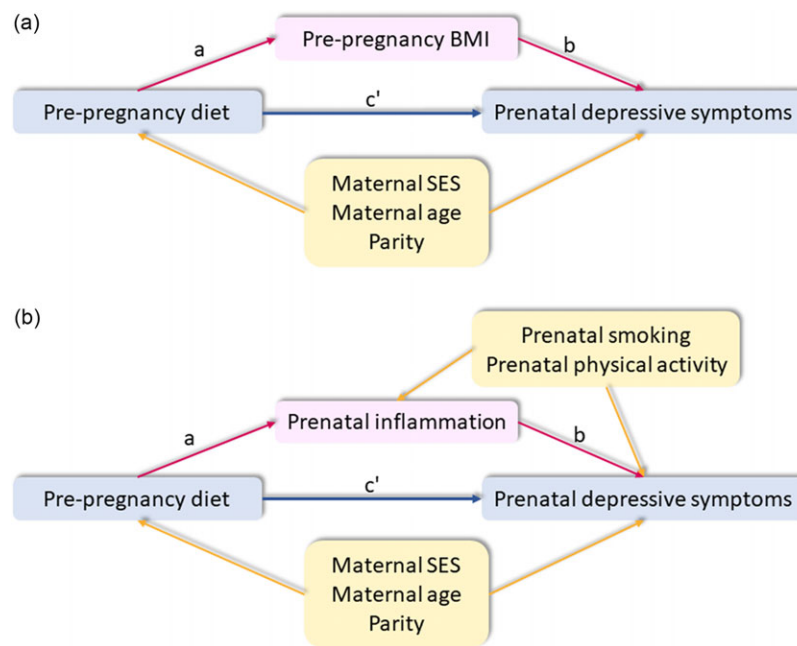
(a)

a

Pre-pregnancy BMI

b

Pre-pregnancy diet

c'

Prenatal depressive symptoms

Maternal SES
Maternal age
Parity

(b)

Prenatal smoking
Prenatal physical activity

a

Prenatal inflammation

b

Pre-pregnancy diet

c'

Prenatal depressive symptoms

Maternal SES
Maternal age
Parity